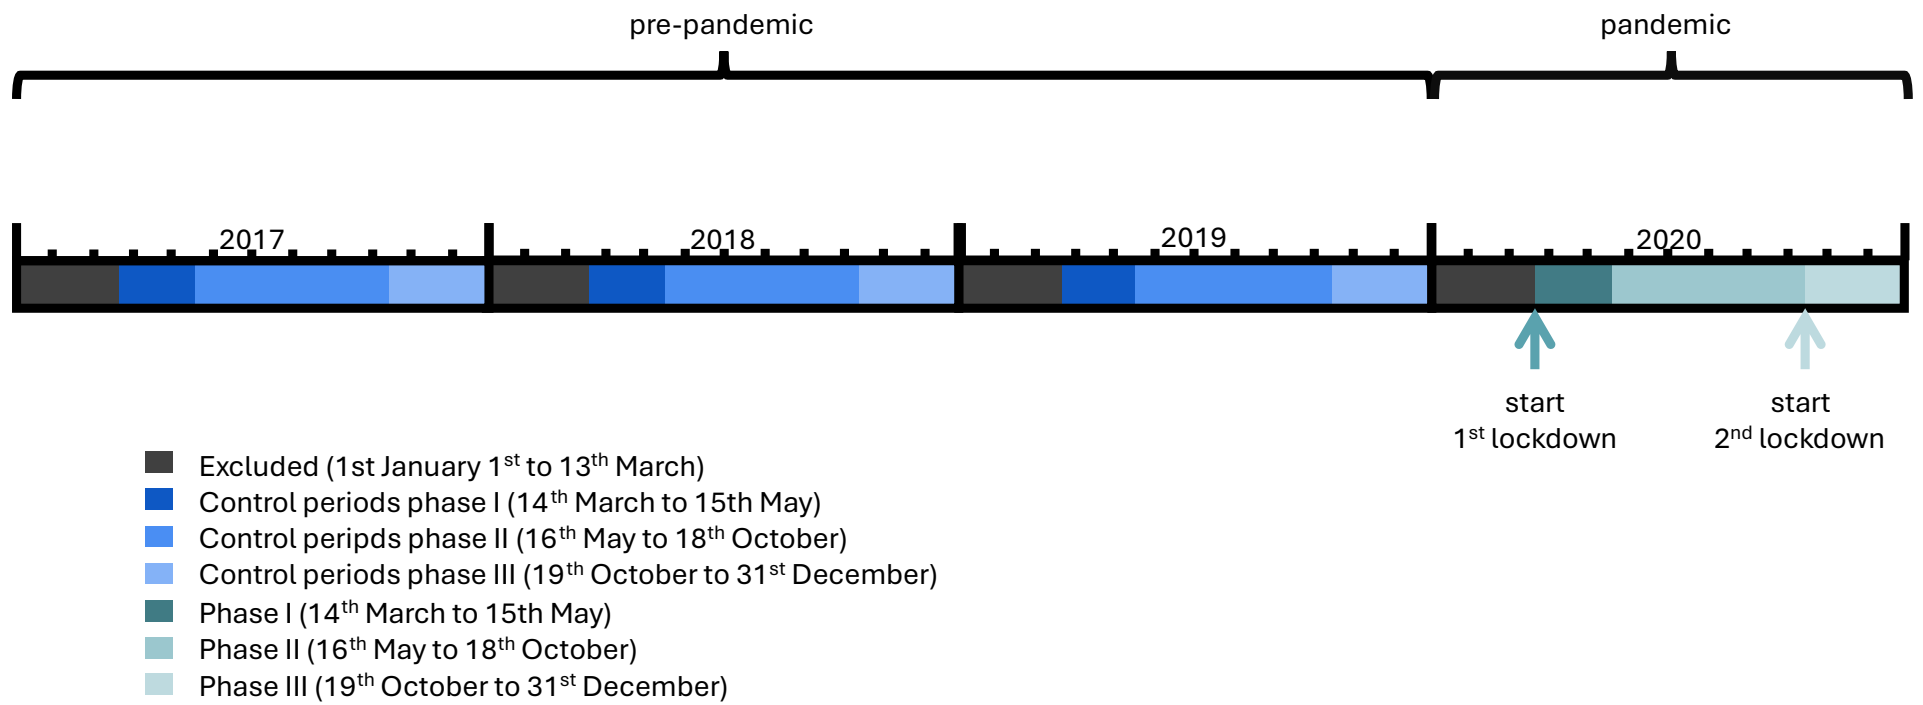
pre-pandemic

pandemic

2017

2018

2019

2020

start
1$^{st}$ lockdown

start
2$^{nd}$ lockdown

Excluded (1st January 1$^{st}$ to 13$^{th}$ March)
Control periods phase I (14$^{th}$ March to 15th May)
Control peripds phase II (16$^{th}$ May to 18$^{th}$ October)
Control periods phase III (19$^{th}$ October to 31$^{st}$ December)
Phase I (14$^{th}$ March to 15th May)
Phase II (16$^{th}$ May to 18$^{th}$ October)
Phase III (19$^{th}$ October to 31$^{st}$ December)